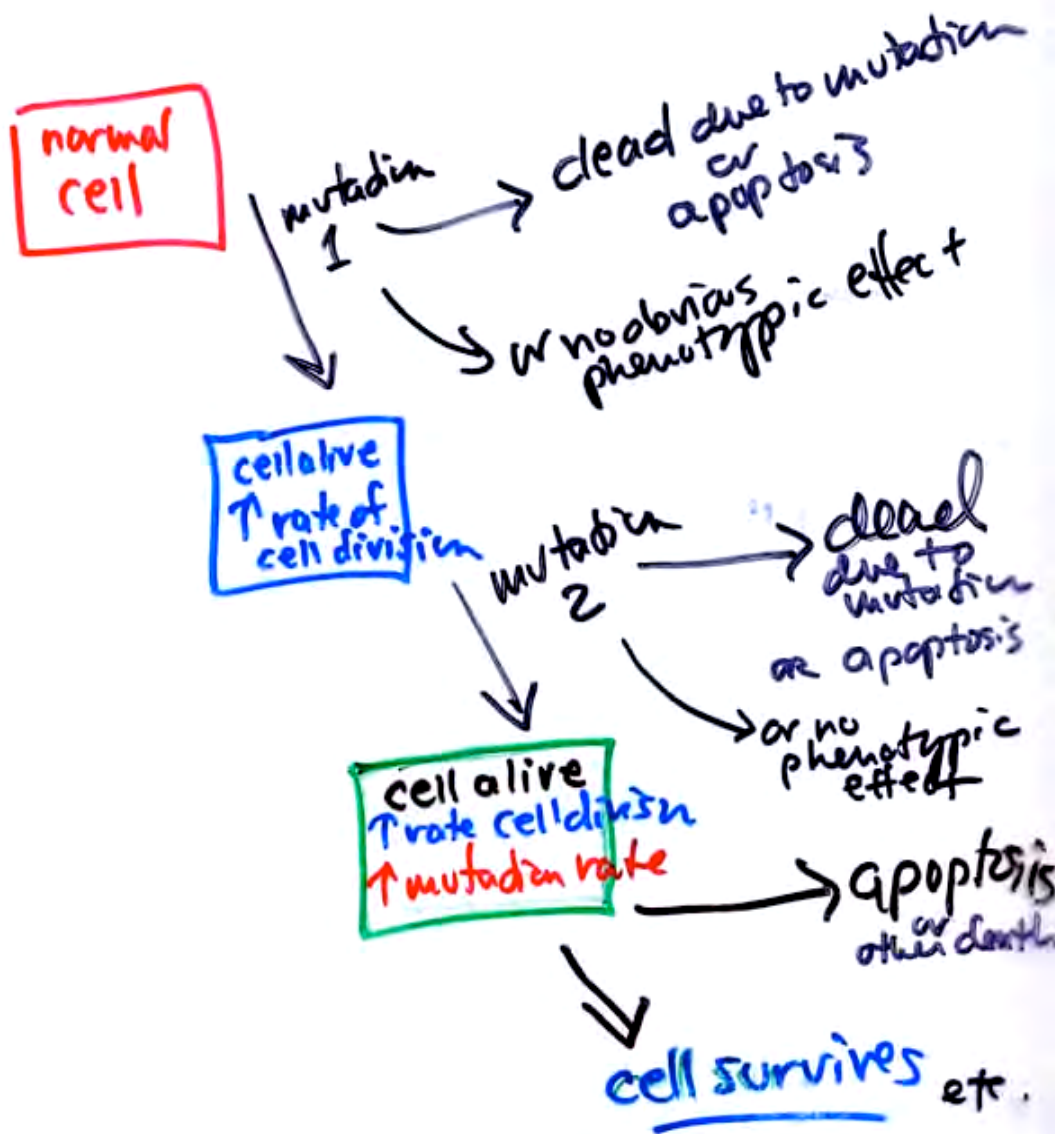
normal cell

mutation 1

dead due to mutation or apoptosis

or no obvious phenotypic effect

cell alive
↑ rate of cell division

mutation 2

dead due to mutation

or apoptosis

or no phenotypic effect

cell alive
↑ rate cell division
↑ mutation rate

apoptosis or other death

cell survives etc.